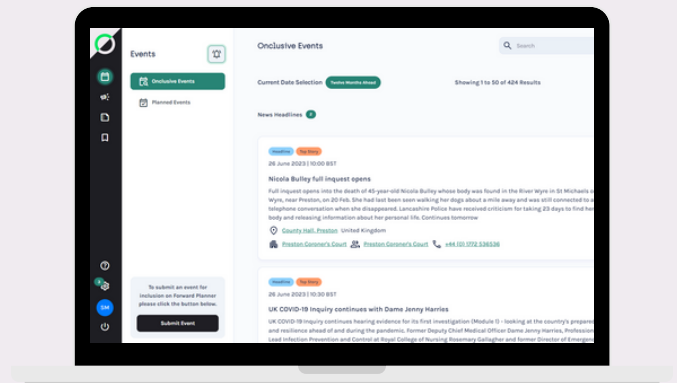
Events

Onclusive Events

Planned Events

To submit an event for inclusion on Forward Planner please click the button below.

Submit Event

SM

Onclusive Events

Search

Current Date Selection Twelve Months Ahead

Showing 1 to 50 of 424 Results

News Headlines 2

Headline Top Story

26 June 2023 | 10:00 BST

Nicola Bulley full inquest opens

Full inquest opens into the death of 45-year-old Nicola Bulley whose body was found in the River Wyre in St Michaels o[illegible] Wyre, near Preston, on 20 Feb. She had last been seen walking her dogs about a mile away and was still connected to a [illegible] telephone conversation when she disappeared. Lancashire Police have received criticism for taking 23 days to find her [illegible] body and releasing information about her personal life. Continues tomorrow

County Hall, Preston United Kingdom

Preston Coroner's Court Preston Coroner's Court +44 (0) 1772 536536

Headline Top Story

26 June 2023 | 10:30 BST

UK COVID-19 Inquiry continues with Dame Jenny Harries

UK COVID-19 Inquiry continues hearing evidence for its first investigation (Module 1) - looking at the country's prepare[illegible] and resilience ahead of and during the pandemic. Former Deputy Chief Medical Officer Dame Jenny Harries, Professio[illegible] Lead Infection Prevention and Control at Royal College of Nursing Rosemary Gallagher and former Director of Emergen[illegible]